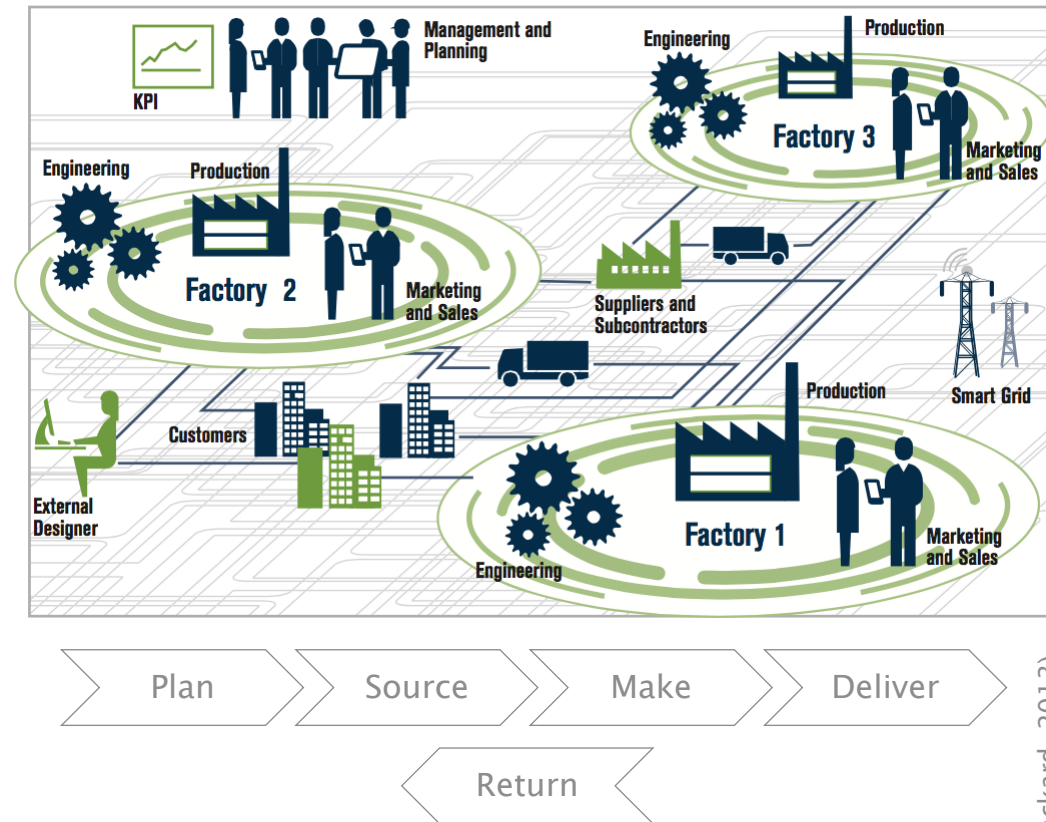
KPI

Management and Planning

Engineering

Production

Factory 3

Marketing and Sales

Engineering

Production

Factory 2

Marketing and Sales

Suppliers and Subcontractors

Smart Grid

Production

Customers

External Designer

Factory 1

Marketing and Sales

Engineering

Plan

Source

Make

Deliver

Return

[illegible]2013)